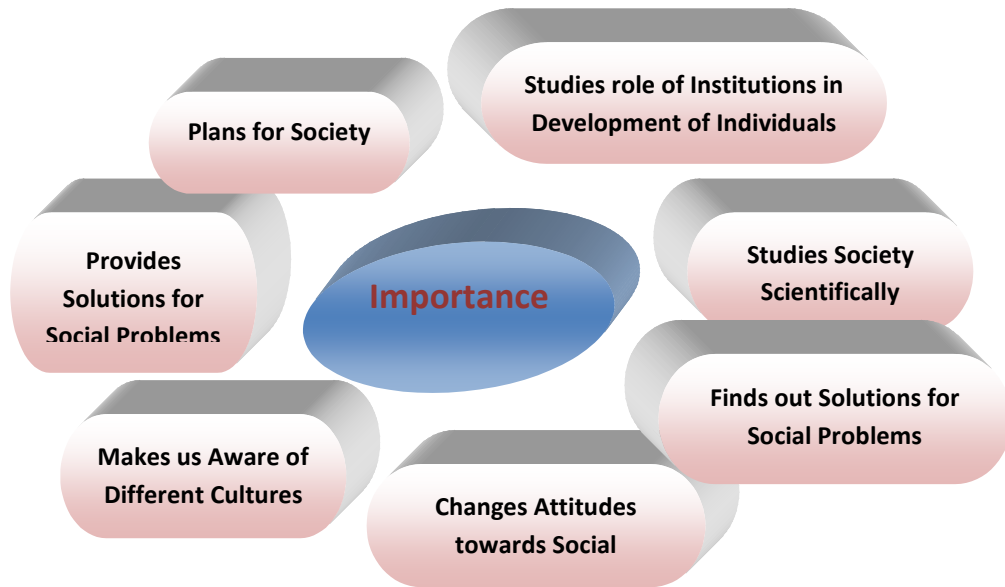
Importance

Studies role of Institutions in Development of Individuals

Studies Society Scientifically

Finds out Solutions for Social Problems

Changes Attitudes towards Social

Makes us Aware of Different Cultures

Provides Solutions for Social Problems

Plans for Society